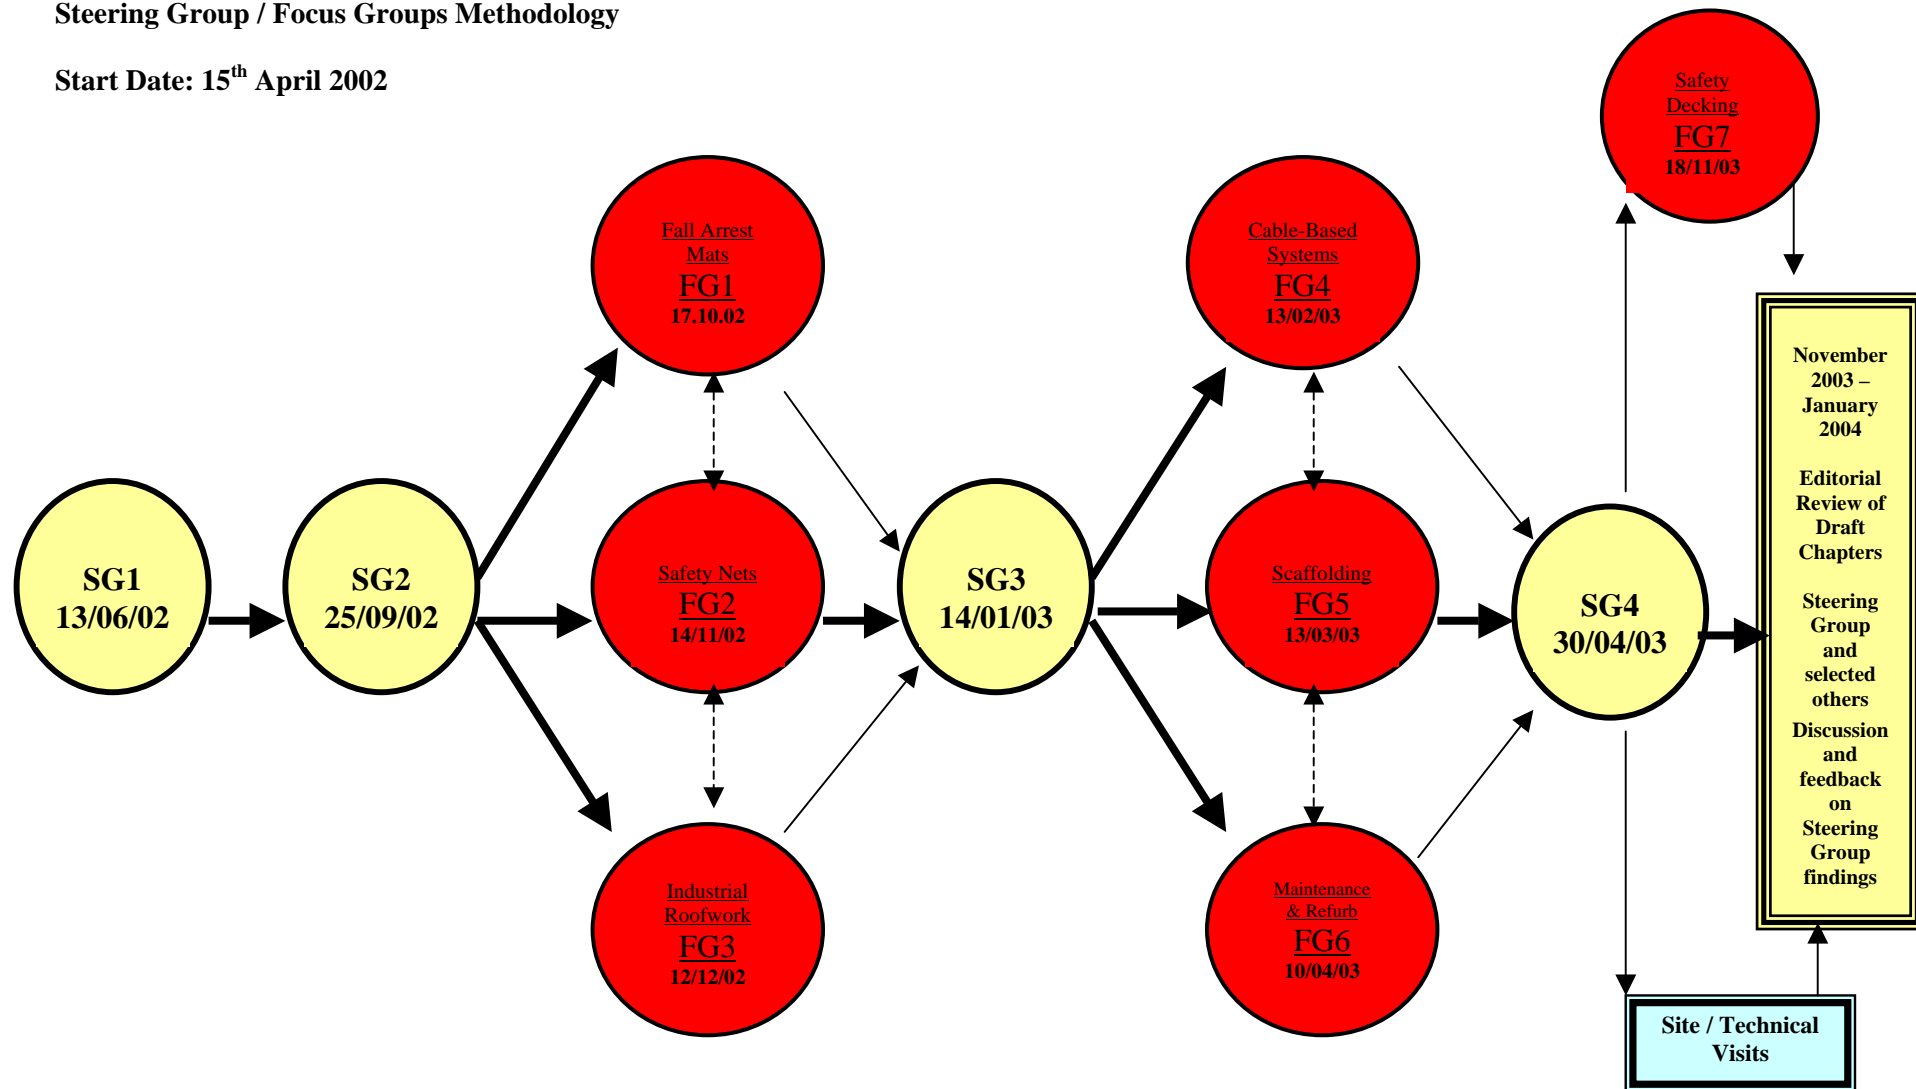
Steering Group / Focus Groups Methodology

Start Date: 15$^{th}$ April 2002

SG1
13/06/02

SG2
25/09/02

Fall Arrest Mats
FG1
17.10.02

Safety Nets
FG2
14/11/02

Industrial Roofwork
FG3
12/12/02

SG3
14/01/03

Cable-Based Systems
FG4
13/02/03

Scaffolding
FG5
13/03/03

Maintenance & Refurb
FG6
10/04/03

SG4
30/04/03

Safety Decking
FG7
18/11/03

November 2003 – January 2004

Editorial Review of Draft Chapters

Steering Group and selected others

Discussion and feedback on Steering Group findings

Site / Technical Visits